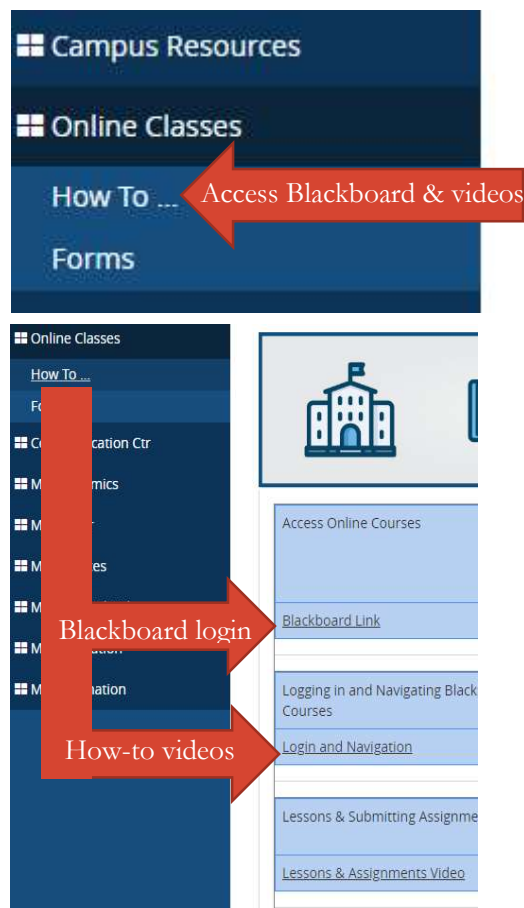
Campus Resources

Online Classes

How To ...

Access Blackboard & videos

Forms

Online Classes

How To ...

Fo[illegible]

C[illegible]cation Ctr

M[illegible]mics

M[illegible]

M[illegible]es

M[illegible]

M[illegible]ation

M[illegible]nation

Access Online Courses

Blackboard login

Blackboard Link

Logging in and Navigating Black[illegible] Courses

How-to videos

Login and Navigation

Lessons & Submitting Assignme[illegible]

Lessons & Assignments Video